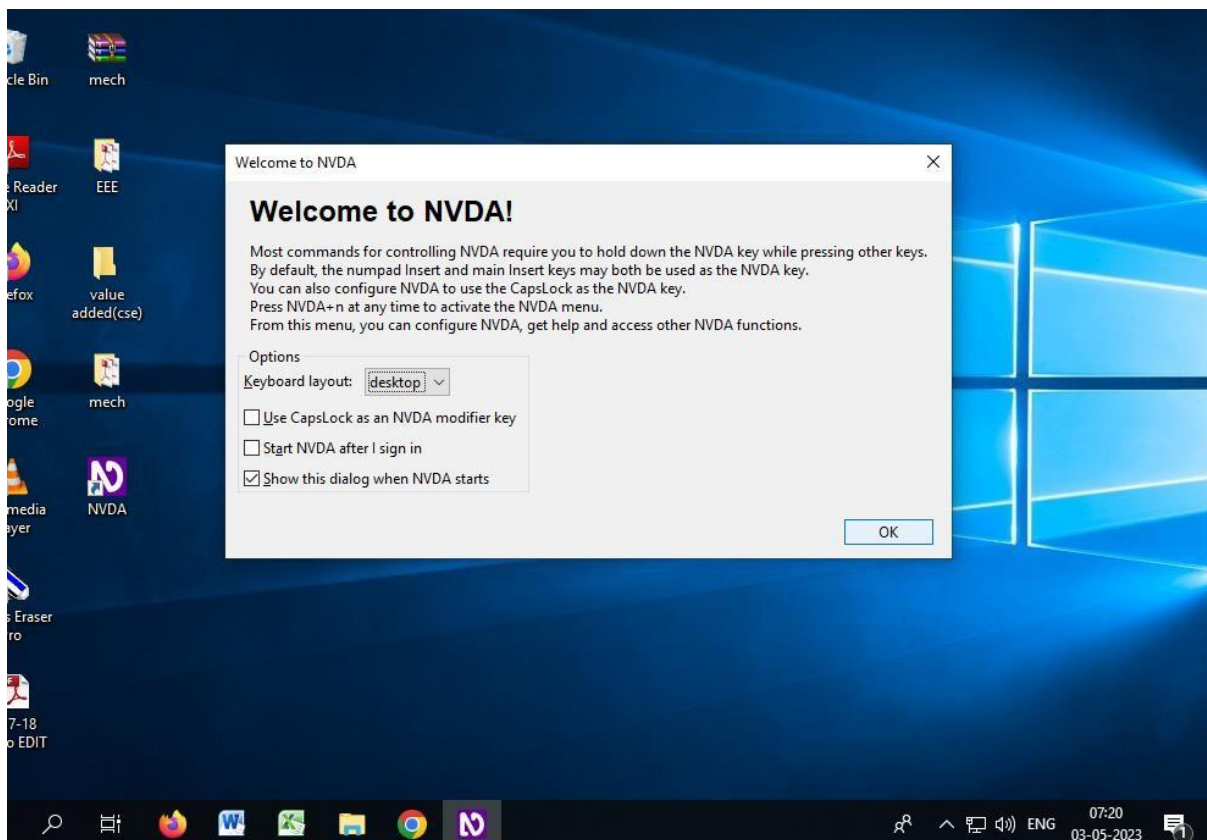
cle Bin

mech

Reader
XI

EEE

efox

value added(cse)

ogle
ome

mech

media
ayer

NVDA

Eraser
ro

7-18
EDIT

Welcome to NVDA

×

Welcome to NVDA!

Most commands for controlling NVDA require you to hold down the NVDA key while pressing other keys.
By default, the numpad Insert and main Insert keys may both be used as the NVDA key.
You can also configure NVDA to use the CapsLock as the NVDA key.
Press NVDA+n at any time to activate the NVDA menu.
From this menu, you can configure NVDA, get help and access other NVDA functions.

Options

Keyboard layout: desktop

☐ Use CapsLock as an NVDA modifier key

☐ Start NVDA after I sign in

☑ Show this dialog when NVDA starts

OK

ENG 07:20 03-05-2023